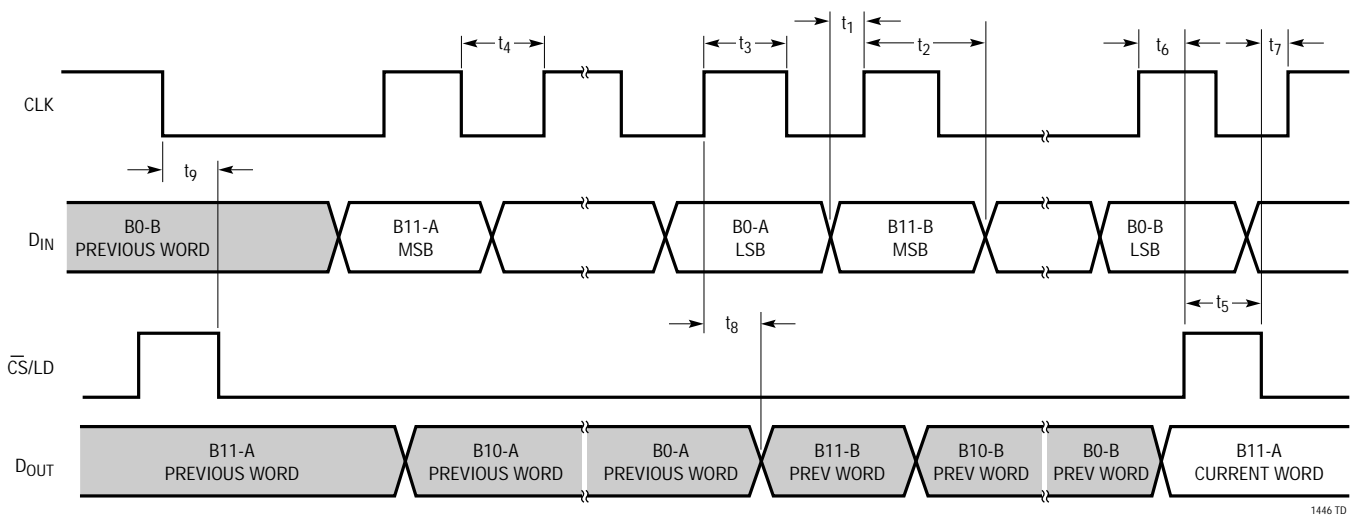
$t_4$ $t_3$ $t_1$ $t_2$ $t_6$ $t_7$

CLK

$t_9$

$D_{IN}$

B0-B PREVIOUS WORD

B11-A MSB

B0-A LSB

B11-B MSB

B0-B LSB

$t_8$

$t_5$

$\overline{CS}$/LD

$D_{OUT}$

B11-A PREVIOUS WORD

B10-A PREVIOUS WORD

B0-A PREVIOUS WORD

B11-B PREV WORD

B10-B PREV WORD

B0-B PREV WORD

B11-A CURRENT WORD

1446 TD